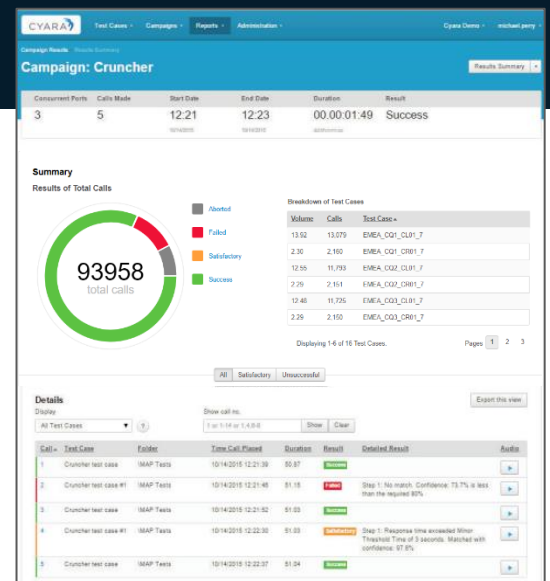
CYARA Test Cases ▾ Campaigns ▾ Reports ▾ Administration ▾ Cyara Demo ▾ michael.perry ▾

Campaign Results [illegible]

Campaign: Cruncher

Results Summary ▾

| Concurrent Ports | Calls Made | Start Date | End Date | Duration | Result |
|---|---|---|---|---|---|
| 3 | 5 | 12:21 | 12:23 | 00:00:01:49 | Success |
| | | 10/14/2015 | 10/14/2015 | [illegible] | |

Summary

Results of Total Calls

93958
total calls

Aborted
Failed
Satisfactory
Success

Breakdown of Test Cases

| Volume | Calls | Test Case ▴ |
|---|---|---|
| 13.92 | 13,079 | EMEA_CQ1_CL01_7 |
| 2.30 | 2,160 | EMEA_CQ1_CR01_7 |
| 12.55 | 11,793 | EMEA_CQ2_CL01_7 |
| 2.29 | 2,151 | EMEA_CQ2_CR01_7 |
| 12.48 | 11,725 | EMEA_CQ3_CL01_7 |
| 2.29 | 2,150 | EMEA_CQ3_CR01_7 |

Displaying 1-6 of 16 Test Cases.

Pages 1 2 3

All Satisfactory Unsuccessful

Details

Export this view

Display
All Test Cases ▾ ?

Show call no.
1 or 1-14 or 1,4,8-9 Show Clear

| Call ▴ | Test Case | Folder | Time Call Placed | Duration | Result | Detailed Result | Audio |
|---|---|---|---|---|---|---|---|
| 1 | Cruncher test case | IMAP Tests | 10/14/2015 12:21:39 | 50.87 | Success | | ▶ |
| 2 | Cruncher test case #1 | IMAP Tests | 10/14/2015 12:21:46 | 51.15 | Failed | Step 1: No match. Confidence: 73.7% is less than the required 80%. | ▶ |
| 3 | Cruncher test case | IMAP Tests | 10/14/2015 12:21:52 | 51.03 | Success | | ▶ |
| 4 | Cruncher test case #1 | IMAP Tests | 10/14/2015 12:22:30 | 51.03 | Satisfactory | Step 1: Response time exceeded Minor Threshold Time of 3 seconds. Matched with confidence: 97.8% | ▶ |
| 5 | Cruncher test case | IMAP Tests | 10/14/2015 12:22:37 | 51.04 | Success | | ▶ |